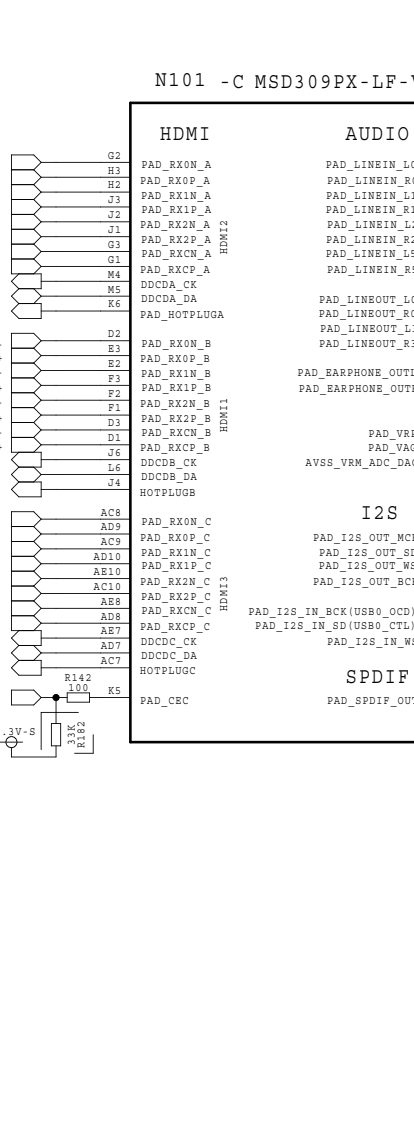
N101 -C MSD309PX-LF-V

HDMI

G2
H3
H2
J3
J2
J1
G3
G1
M4
M5
K6

PAD_RX0N_A
PAD_RX0P_A
PAD_RX1N_A
PAD_RX1P_A
PAD_RX2N_A
PAD_RX2P_A
PAD_RXCN_A
PAD_RXCP_A
DDCDA_CK
DDCDA_DA
PAD_HOTPLUGA

HDMI2

D2
E3
E2
F3
F2
F1
D3
D1
J6
L6
J4

PAD_RX0N_B
PAD_RX0P_B
PAD_RX1N_B
PAD_RX1P_B
PAD_RX2N_B
PAD_RX2P_B
PAD_RXCN_B
PAD_RXCP_B
DDCDB_CK
DDCDB_DA
HOTPLUGB

HDMI1

AC8
AD9
AC9
AD10
AE10
AC10
AE8
AD8
AE7
AD7
AC7

PAD_RX0N_C
PAD_RX0P_C
PAD_RX1N_C
PAD_RX1P_C
PAD_RX2N_C
PAD_RX2P_C
PAD_RXCN_C
PAD_RXCP_C
DDCDC_CK
DDCDC_DA
HOTPLUGC

HDMI3

R142
100
K5
PAD_CEC

.3V-S
33K
R182

AUDIO

PAD_LINEIN_L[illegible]
PAD_LINEIN_R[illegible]
PAD_LINEIN_L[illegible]
PAD_LINEIN_R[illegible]
PAD_LINEIN_L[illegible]
PAD_LINEIN_R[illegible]
PAD_LINEIN_L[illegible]
PAD_LINEIN_R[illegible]

PAD_LINEOUT_L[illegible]
PAD_LINEOUT_R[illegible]
PAD_LINEOUT_L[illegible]
PAD_LINEOUT_R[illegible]

PAD_EARPHONE_OUT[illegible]
PAD_EARPHONE_OUT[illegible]

PAD_VR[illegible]
PAD_VA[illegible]
AVSS_VRM_ADC_DA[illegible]

I2S

PAD_I2S_OUT_MC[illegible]
PAD_I2S_OUT_SD
PAD_I2S_OUT_WS
PAD_I2S_OUT_BCK
PAD_I2S_IN_BCK(USB0_OCD)
PAD_I2S_IN_SD(USB0_CTL)
PAD_I2S_IN_WS

SPDIF

PAD_SPDIF_OU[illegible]